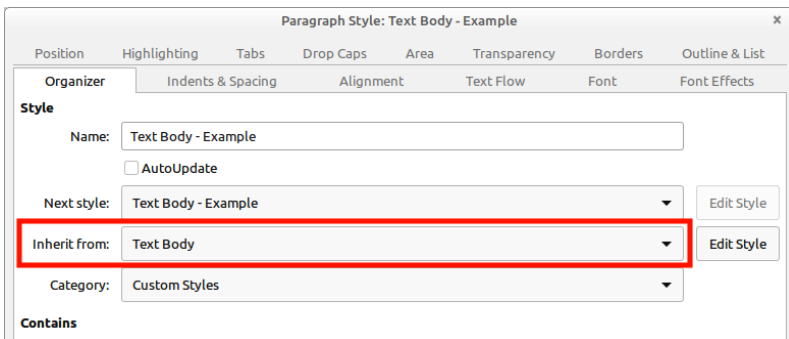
Paragraph Style: Text Body - Example

×

Position | Highlighting | Tabs | Drop Caps | Area | Transparency | Borders | Outline & List

Organizer | Indents & Spacing | Alignment | Text Flow | Font | Font Effects

**Style**

Name: Text Body - Example

AutoUpdate

Next style: Text Body - Example | Edit Style

Inherit from: Text Body | Edit Style

Category: Custom Styles

**Contains**